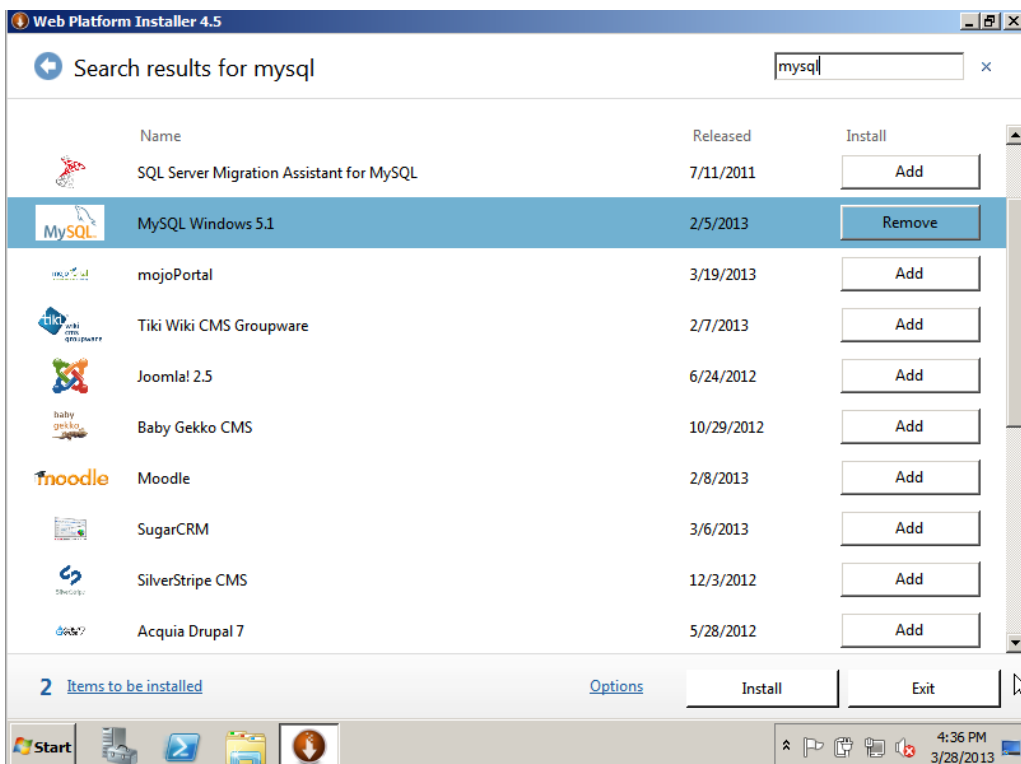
Web Platform Installer 4.5

Search results for mysql

mysql

×

| Name | Released | Install |
|---|---|---|
| SQL Server Migration Assistant for MySQL | 7/11/2011 | Add |
| MySQL Windows 5.1 | 2/5/2013 | Remove |
| mojoPortal | 3/19/2013 | Add |
| Tiki Wiki CMS Groupware | 2/7/2013 | Add |
| Joomla! 2.5 | 6/24/2012 | Add |
| Baby Gekko CMS | 10/29/2012 | Add |
| Moodle | 2/8/2013 | Add |
| SugarCRM | 3/6/2013 | Add |
| SilverStripe CMS | 12/3/2012 | Add |
| Acquia Drupal 7 | 5/28/2012 | Add |

MySQL

tiki wiki cms groupware

baby gekko

moodle

2 Items to be installed

Options

Install

Exit

Start

4:36 PM
3/28/2013